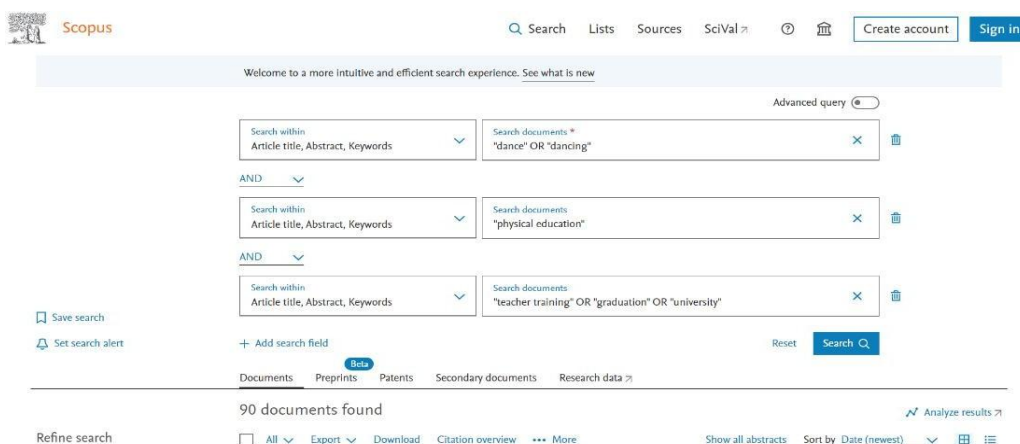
Scopus

Search Lists Sources SciVal ↗ Create account Sign in

Welcome to a more intuitive and efficient search experience. See what is new

Advanced query

Search within
Article title, Abstract, Keywords

Search documents *
"dance" OR "dancing"

AND

Search within
Article title, Abstract, Keywords

Search documents
"physical education"

AND

Search within
Article title, Abstract, Keywords

Search documents
"teacher training" OR "graduation" OR "university"

Save search

Set search alert

+ Add search field

Reset Search

Documents Preprints Beta Patents Secondary documents Research data ↗

90 documents found

Analyze results ↗

Refine search

All Export Download Citation overview ••• More

Show all abstracts Sort by Date (newest)